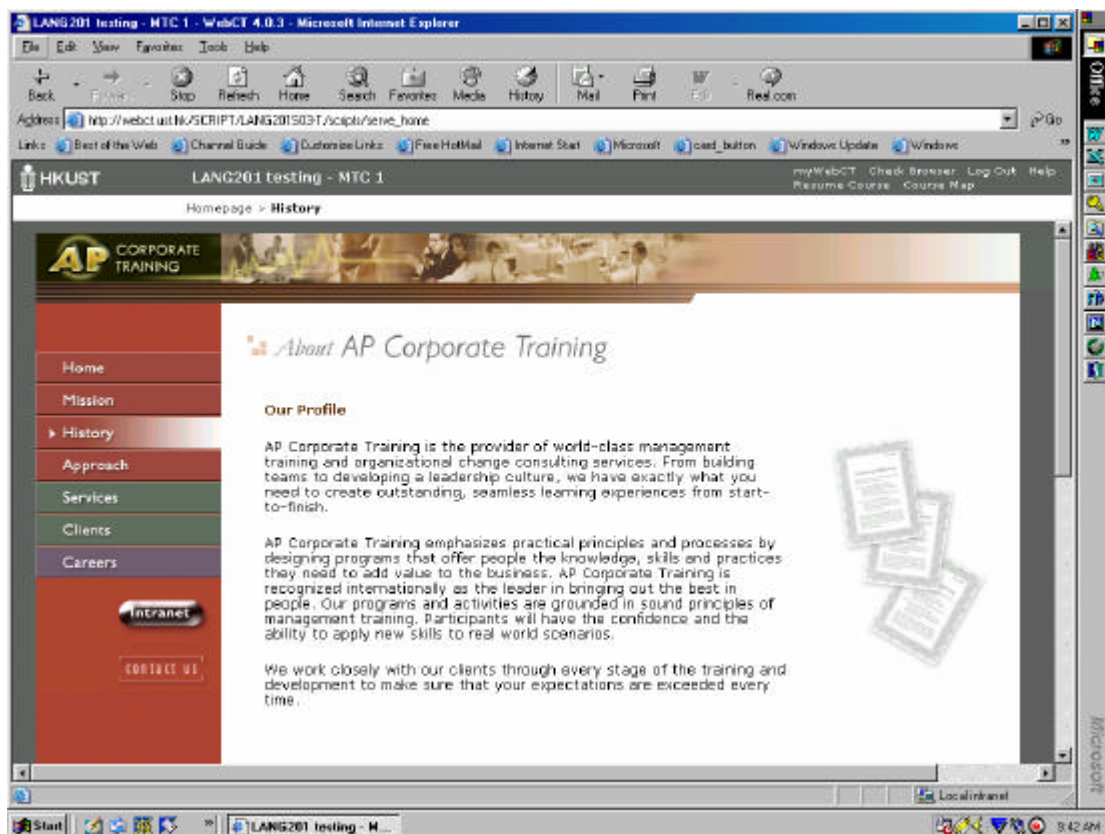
LANG201 testing - MTC 1 - WebCT 4.0.3 - Microsoft Internet Explorer

File Edit View Favorites Tools Help

Back Forward Stop Refresh Home Search Favorites Media History Mail Print Edit Real.com

Address http://webct.ust.hk/SCRIPT/LANG201S03-T/scripts/serve_home Go

Links Best of the Web Channel Guide Customize Links Free HotMail Internet Start Microsoft card_button Windows Update Windows

HKUST LANG201 testing - MTC 1 myWebCT Check Browser Log Out Help Resume Course Course Map

Homepage > History

AP CORPORATE TRAINING

About AP Corporate Training

Home
Mission
History
Approach
Services
Clients
Careers
Intranet
CONTACT US

Our Profile

AP Corporate Training is the provider of world-class management training and organizational change consulting services. From building teams to developing a leadership culture, we have exactly what you need to create outstanding, seamless learning experiences from start-to-finish.

AP Corporate Training emphasizes practical principles and processes by designing programs that offer people the knowledge, skills and practices they need to add value to the business. AP Corporate Training is recognized internationally as the leader in bringing out the best in people. Our programs and activities are grounded in sound principles of management training. Participants will have the confidence and the ability to apply new skills to real world scenarios.

We work closely with our clients through every stage of the training and development to make sure that your expectations are exceeded every time.

Local intranet

Start LANG201 testing - M... 9:42 AM

Office
Microsoft